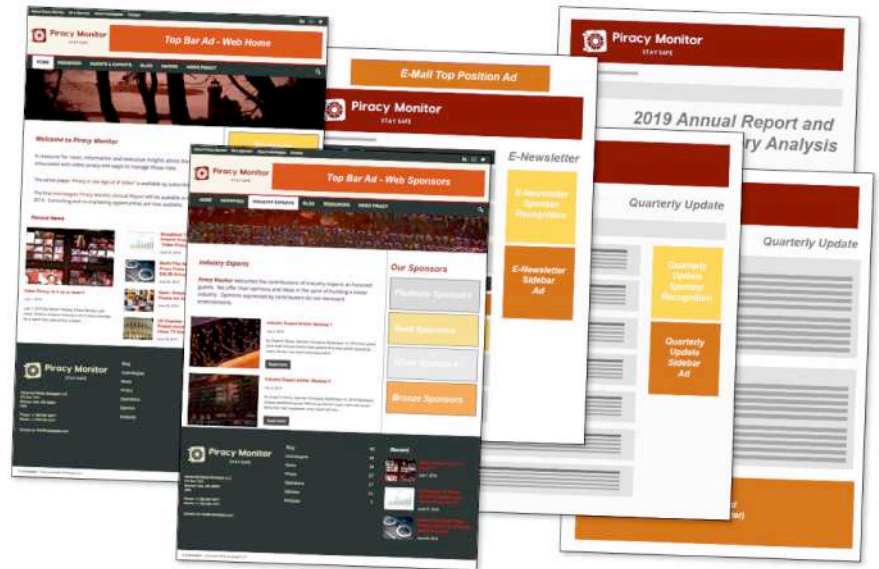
Piracy Monitor
STAY SAFE

Top Bar Ad - Web Home

HOME

Welcome to Piracy Monitor

Recent News

Piracy Monitor
STAY SAFE

E-Mail Top Position Ad

Piracy Monitor
STAY SAFE

E-Newsletter

E-Newsletter Sponsor Recognition

E-Newsletter Sidebar Ad

Piracy Monitor
STAY SAFE

2019 Annual Report and
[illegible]ry Analysis

Quarterly Update

Quarterly Update

Quarterly Update Sponsor Recognition

Quarterly Update Sidebar Ad

Piracy Monitor
STAY SAFE

Top Bar Ad - Web Sponsors

Industry Experts

Our Sponsors

Platinum Sponsors

Gold Sponsors

Silver Sponsors

Bronze Sponsors

Piracy Monitor
STAY SAFE

Recent